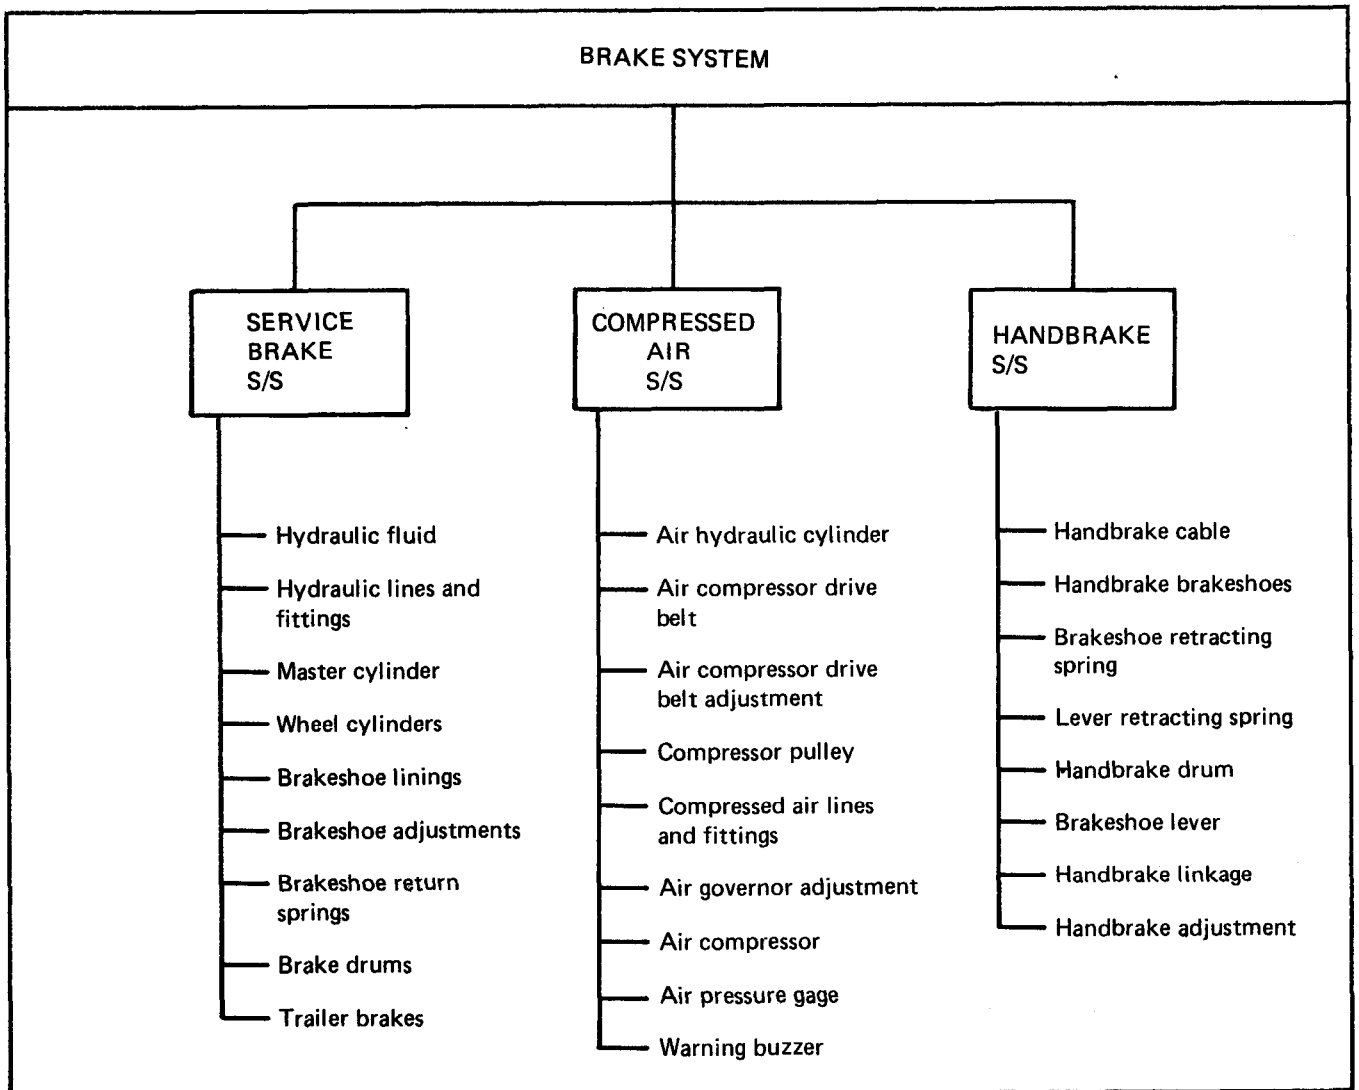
BRAKE SYSTEM

SERVICE BRAKE S/S

Hydraulic fluid
Hydraulic lines and fittings
Master cylinder
Wheel cylinders
Brakeshoe linings
Brakeshoe adjustments
Brakeshoe return springs
Brake drums
Trailer brakes

COMPRESSED AIR S/S

Air hydraulic cylinder
Air compressor drive belt
Air compressor drive belt adjustment
Compressor pulley
Compressed air lines and fittings
Air governor adjustment
Air compressor
Air pressure gage
Warning buzzer

HANDBRAKE S/S

Handbrake cable
Handbrake brakeshoes
Brakeshoe retracting spring
Lever retracting spring
Handbrake drum
Brakeshoe lever
Handbrake linkage
Handbrake adjustment